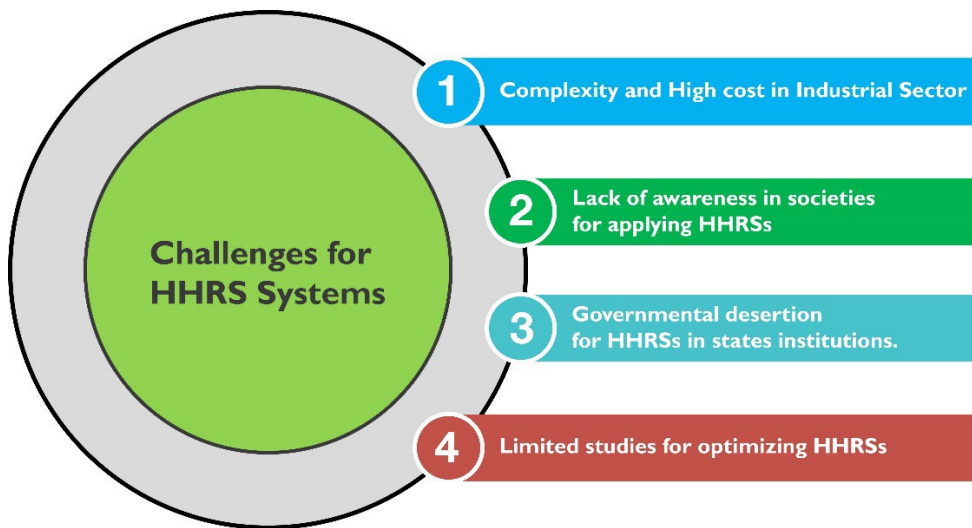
Challenges for HHRS Systems

1 Complexity and High cost in Industrial Sector

2 Lack of awareness in societies for applying HHRSs

3 Governmental desertion for HHRSs in states institutions.

4 Limited studies for optimizing HHRSs